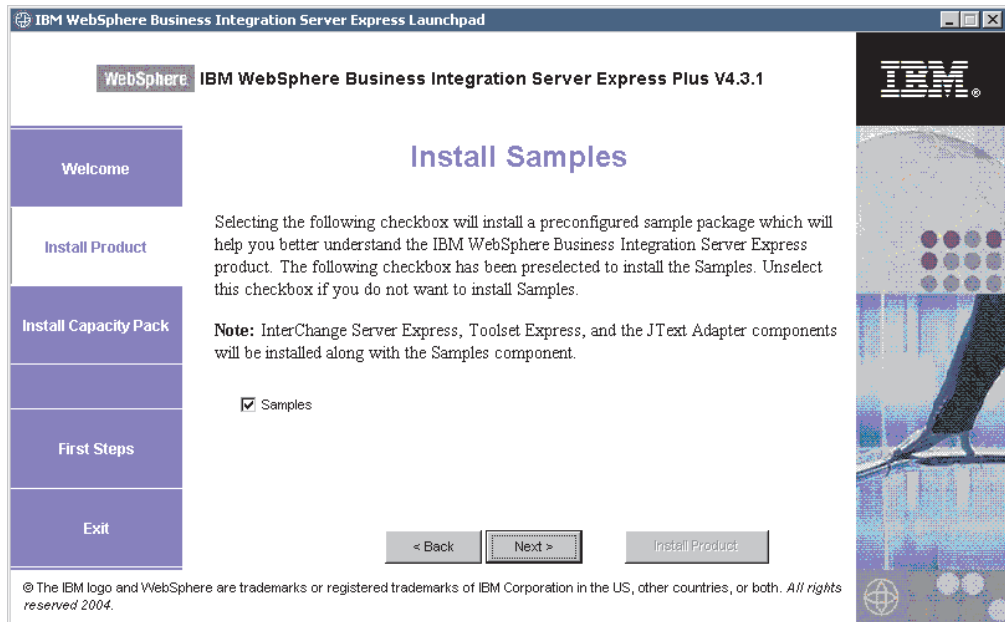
IBM WebSphere Business Integration Server Express Launchpad

WebSphere IBM WebSphere Business Integration Server Express Plus V4.3.1

IBM

Welcome

Install Product

Install Capacity Pack

First Steps

Exit

Install Samples

Selecting the following checkbox will install a preconfigured sample package which will help you better understand the IBM WebSphere Business Integration Server Express product. The following checkbox has been preselected to install the Samples. Unselect this checkbox if you do not want to install Samples.

**Note:** InterChange Server Express, Toolset Express, and the JText Adapter components will be installed along with the Samples component.

☑ Samples

< Back

Next >

Install Product

© The IBM logo and WebSphere are trademarks or registered trademarks of IBM Corporation in the US, other countries, or both. *All rights reserved 2004.*